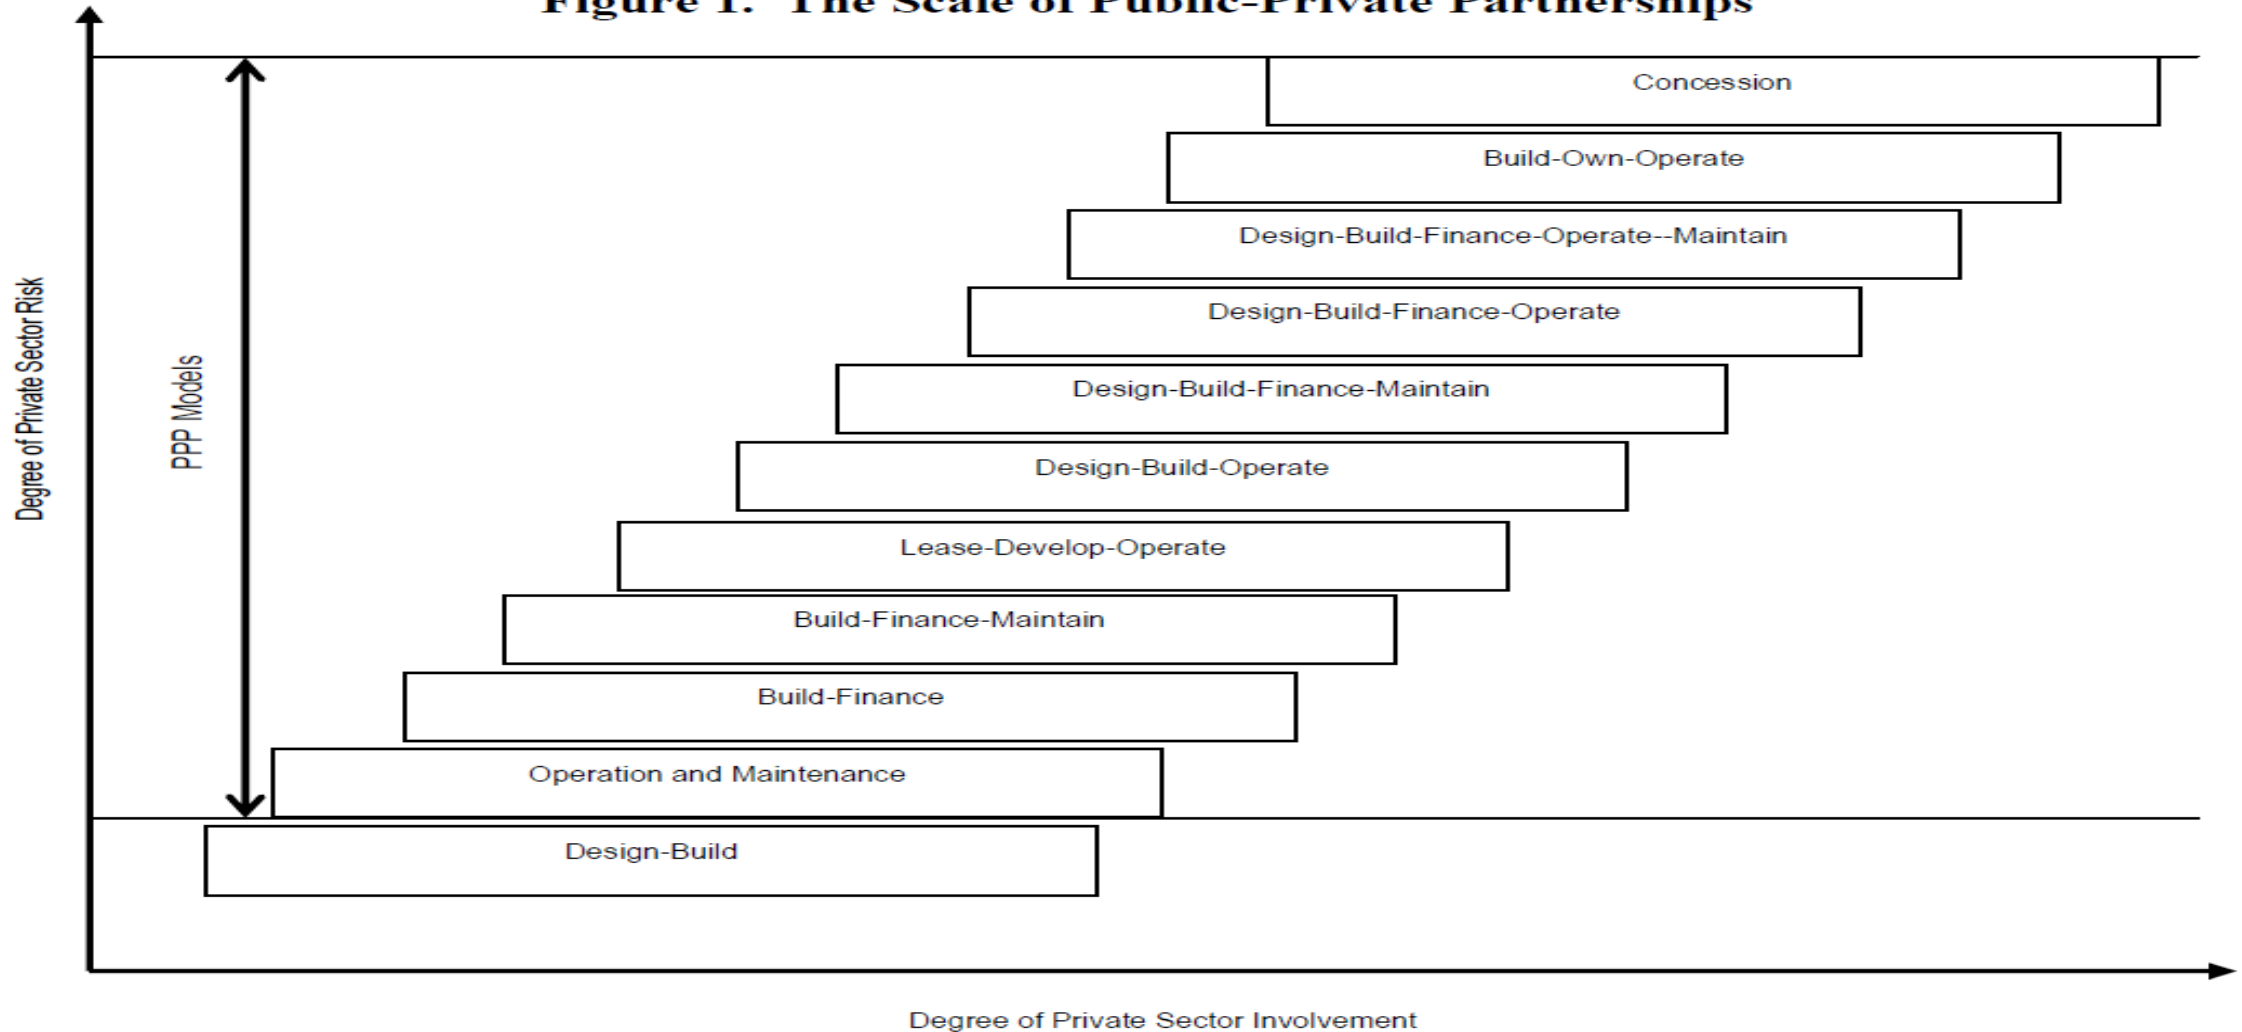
Figure 1. The Scale of Public-Private Partnerships

Degree of Private Sector Risk

PPP Models

Concession

Build-Own-Operate

Design-Build-Finance-Operate--Maintain

Design-Build-Finance-Operate

Design-Build-Finance-Maintain

Design-Build-Operate

Lease-Develop-Operate

Build-Finance-Maintain

Build-Finance

Operation and Maintenance

Design-Build

Degree of Private Sector Involvement